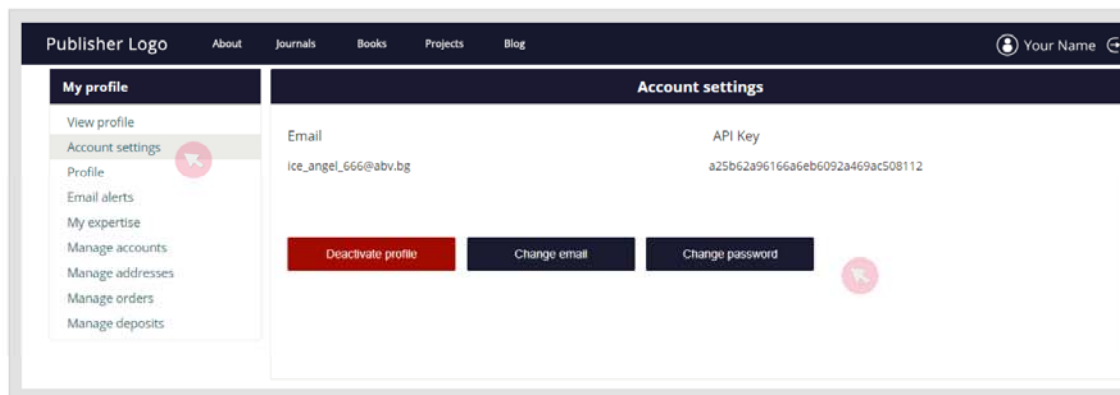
Publisher Logo About Journals Books Projects Blog Your Name

My profile

View profile
Account settings
Profile
Email alerts
My expertise
Manage accounts
Manage addresses
Manage orders
Manage deposits

Account settings

Email
ice_angel_666@abv.bg

API Key
a25b62a96166a6eb6092a469ac508112

Deactivate profile
Change email
Change password